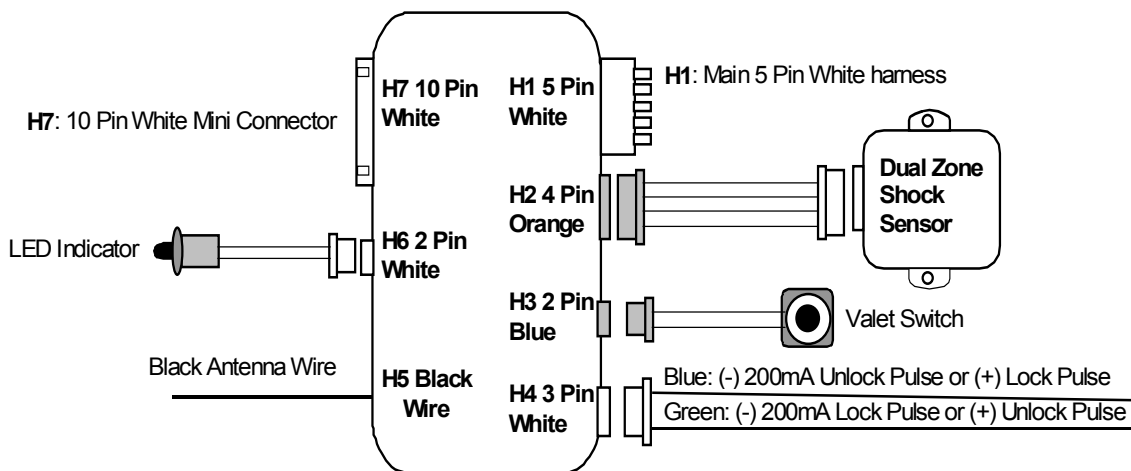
H7 10 Pin White

H1 5 Pin White

H1: Main 5 Pin White harness

H7: 10 Pin White Mini Connector

H2 4 Pin Orange

Dual Zone Shock Sensor

LED Indicator

H6 2 Pin White

H3 2 Pin Blue

Valet Switch

Black Antenna Wire

H5 Black Wire

H4 3 Pin White

Blue: (-) 200mA Unlock Pulse or (+) Lock Pulse

Green: (-) 200mA Lock Pulse or (+) Unlock Pulse